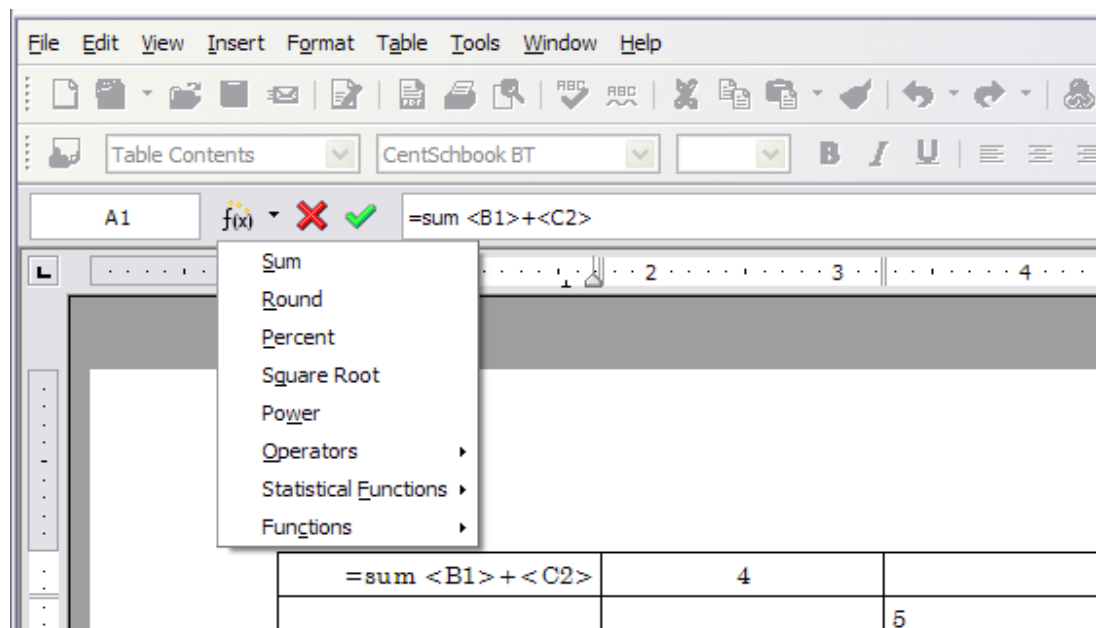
File Edit View Insert Format Table Tools Window Help

Table Contents
CentSchbook BT
B I U

A1
f(x)
=sum <B1>+<C2>

2
3
4

Sum
Round
Percent
Square Root
Power
Operators
Statistical Functions
Functions

| =sum <B1>+<C2> | 4 | |
|---|---|---|
| | | 5 |